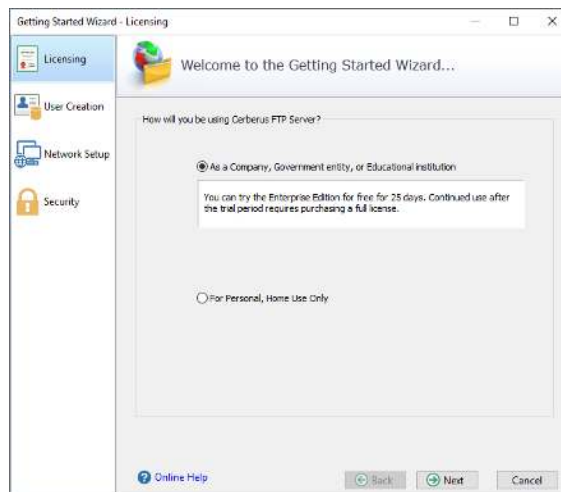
Getting Started Wizard - Licensing

Licensing

User Creation

Network Setup

Security

Welcome to the Getting Started Wizard...

How will you be using Cerberus FTP Server?

As a Company, Government entity, or Educational institution

You can try the Enterprise Edition for free for 25 days. Continued use after the trial period requires purchasing a full license.

For Personal, Home Use Only

Online Help

Back

Next

Cancel